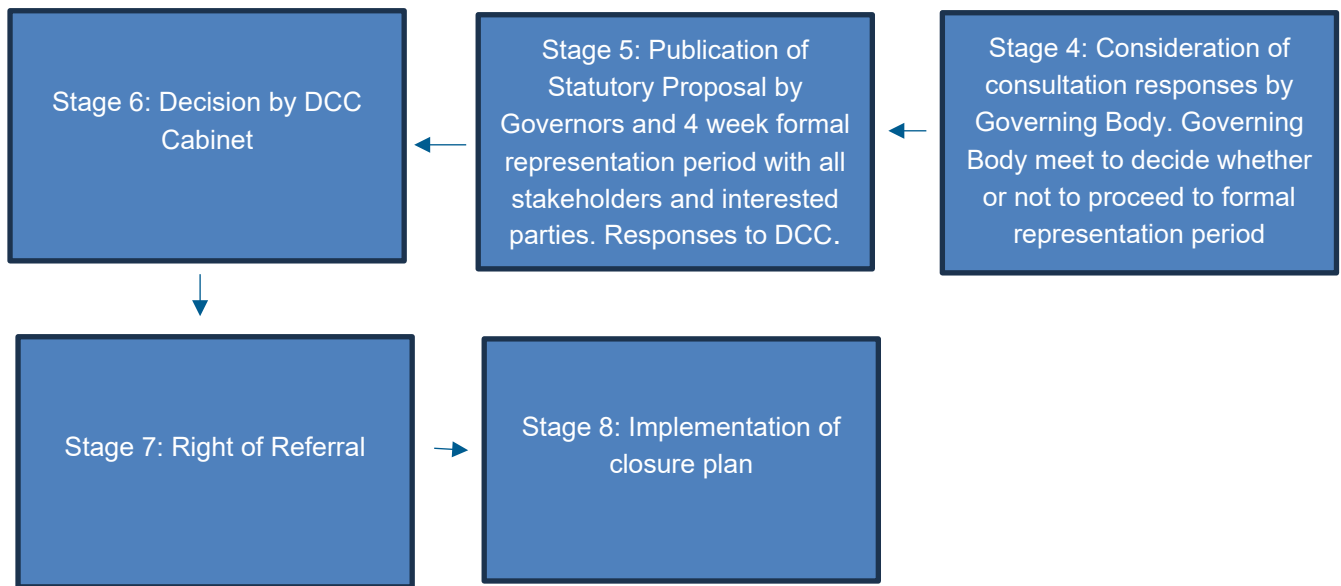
Stage 4: Consideration of consultation responses by Governing Body. Governing Body meet to decide whether or not to proceed to formal representation period

Stage 5: Publication of Statutory Proposal by Governors and 4 week formal representation period with all stakeholders and interested parties. Responses to DCC.

Stage 6: Decision by DCC Cabinet

Stage 7: Right of Referral

Stage 8: Implementation of closure plan